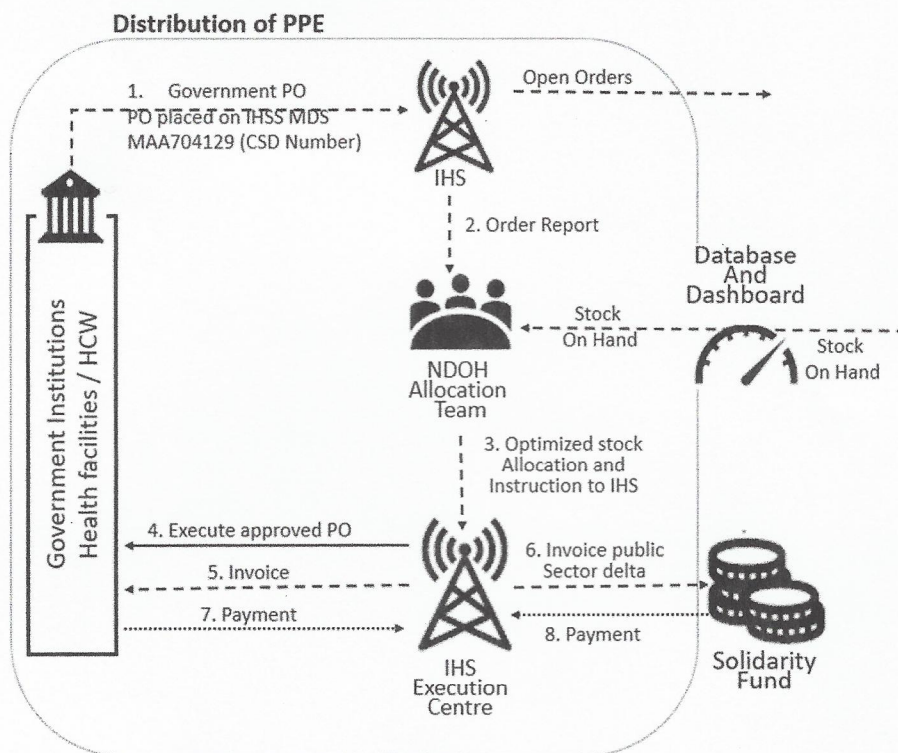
Distribution of PPE

1. Government PO
PO placed on IHSS MDS
MAA704129 (CSD Number)

Open Orders

IHS

2. Order Report

Database
And
Dashboard

Government Institutions
Health facilities / HCW

Stock
On Hand

Stock
On Hand

NDOH
Allocation
Team

3. Optimized stock
Allocation and
Instruction to IHS

4. Execute approved PO

5. Invoice

7. Payment

6. Invoice public
Sector delta

8. Payment

IHS
Execution
Centre

Solidarity
Fund